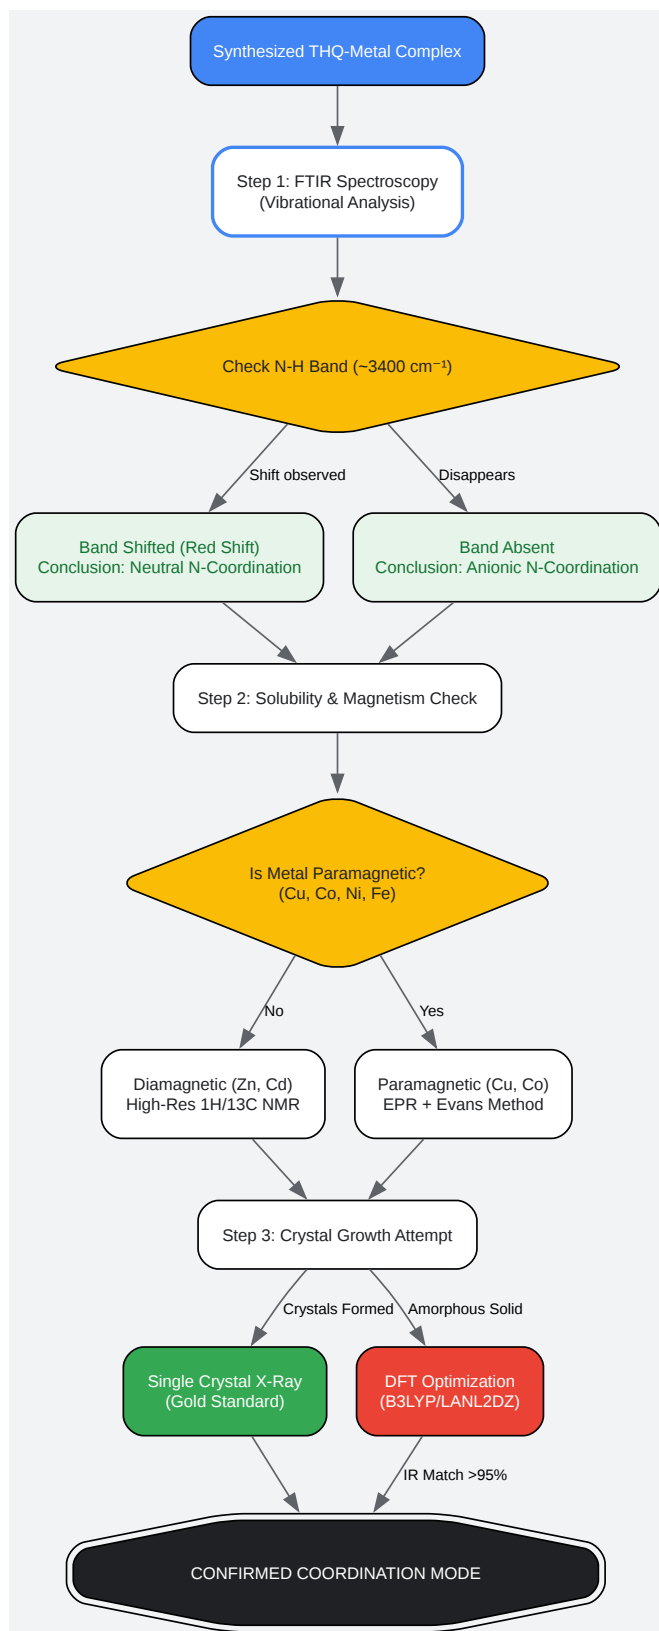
Synthesized THQ-Metal Complex

Step 1: FTIR Spectroscopy
(Vibrational Analysis)

Check N-H Band (~3400 cm⁻¹)

Shift observed

Disappears

Band Shifted (Red Shift)
Conclusion: Neutral N-Coordination

Band Absent
Conclusion: Anionic N-Coordination

Step 2: Solubility & Magnetism Check

Is Metal Paramagnetic?
(Cu, Co, Ni, Fe)

No

Yes

Diamagnetic (Zn, Cd)
High-Res 1H/13C NMR

Paramagnetic (Cu, Co)
EPR + Evans Method

Step 3: Crystal Growth Attempt

Crystals Formed

Amorphous Solid

Single Crystal X-Ray
(Gold Standard)

DFT Optimization
(B3LYP/LANL2DZ)

IR Match >95%

CONFIRMED COORDINATION MODE